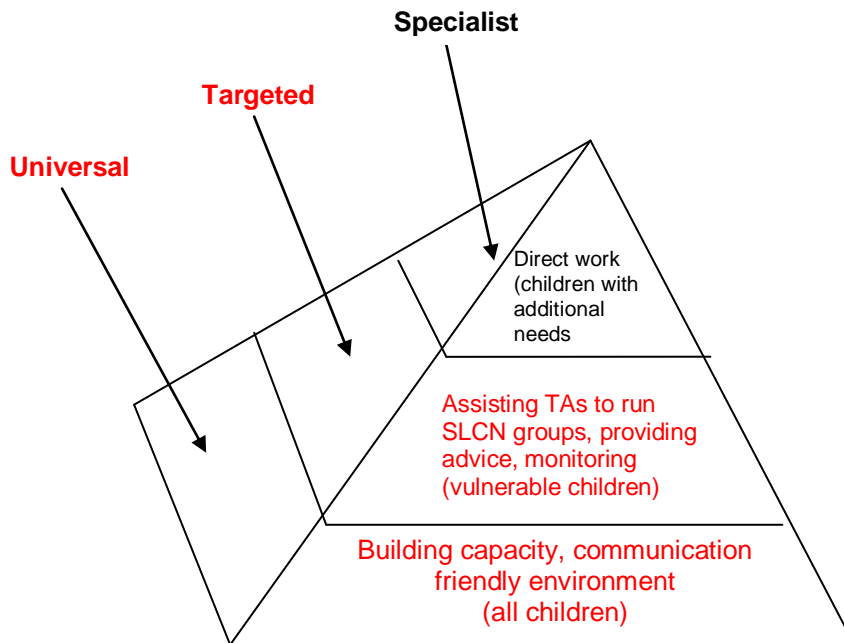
Specialist

Targeted

Universal

Direct work (children with additional needs

Assisting TAs to run SLCN groups, providing advice, monitoring (vulnerable children)

Building capacity, communication friendly environment (all children)